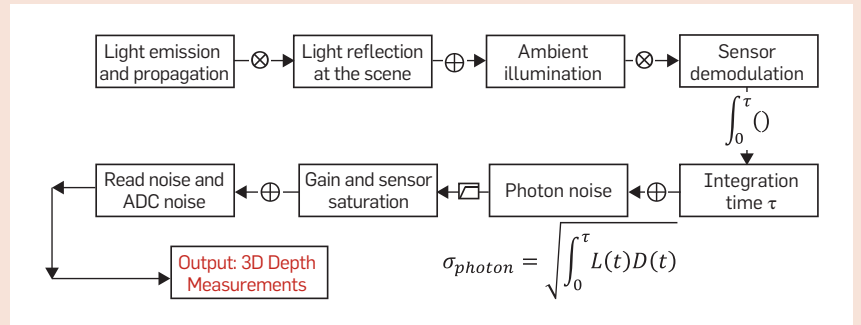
Light emission and propagation

$\otimes$

Light reflection at the scene

$\oplus$

Ambient illumination

$\otimes$

Sensor demodulation

$\int_0^\tau ()$

Integration time $\tau$

$\oplus$

Photon noise

Gain and sensor saturation

$\oplus$

Read noise and ADC noise

Output: 3D Depth Measurements

$\sigma_{photon} = \sqrt{\int_0^\tau L(t)D(t)}$